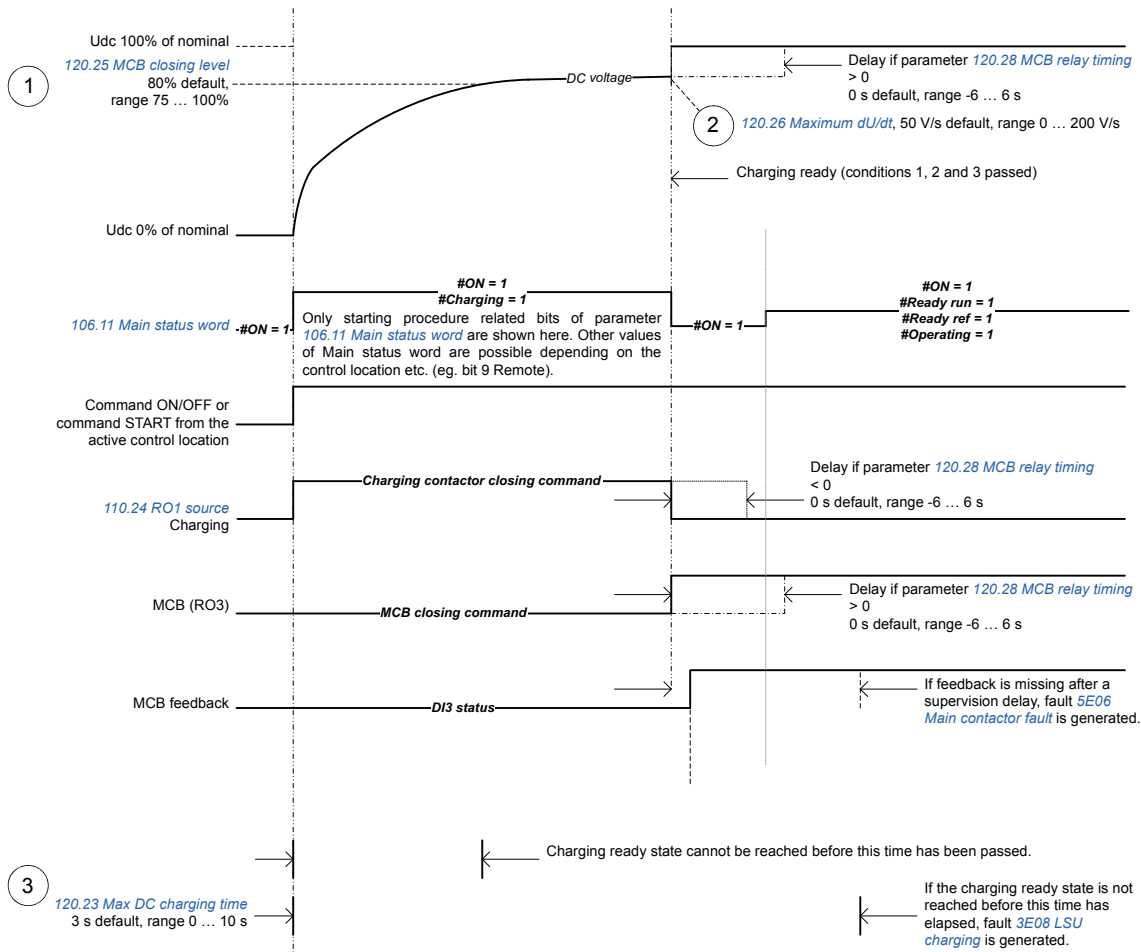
1

Udc 100% of nominal

120.25 MCB closing level
80% default,
range 75 … 100%

DC voltage

Delay if parameter 120.28 MCB relay timing > 0
0 s default, range -6 … 6 s

2

120.26 Maximum dU/dt, 50 V/s default, range 0 … 200 V/s

Charging ready (conditions 1, 2 and 3 passed)

Udc 0% of nominal

106.11 Main status word

#ON = 1

#ON = 1
#Charging = 1

Only starting procedure related bits of parameter 106.11 Main status word are shown here. Other values of Main status word are possible depending on the control location etc. (eg. bit 9 Remote).

#ON = 1

#ON = 1
#Ready run = 1
#Ready ref = 1
#Operating = 1

Command ON/OFF or command START from the active control location

110.24 RO1 source
Charging

Charging contactor closing command

Delay if parameter 120.28 MCB relay timing < 0
0 s default, range -6 … 6 s

MCB (RO3)

MCB closing command

Delay if parameter 120.28 MCB relay timing > 0
0 s default, range -6 … 6 s

MCB feedback

DI3 status

If feedback is missing after a supervision delay, fault 5E06 Main contactor fault is generated.

Charging ready state cannot be reached before this time has been passed.

3

120.23 Max DC charging time
3 s default, range 0 … 10 s

If the charging ready state is not reached before this time has elapsed, fault 3E08 LSU charging is generated.